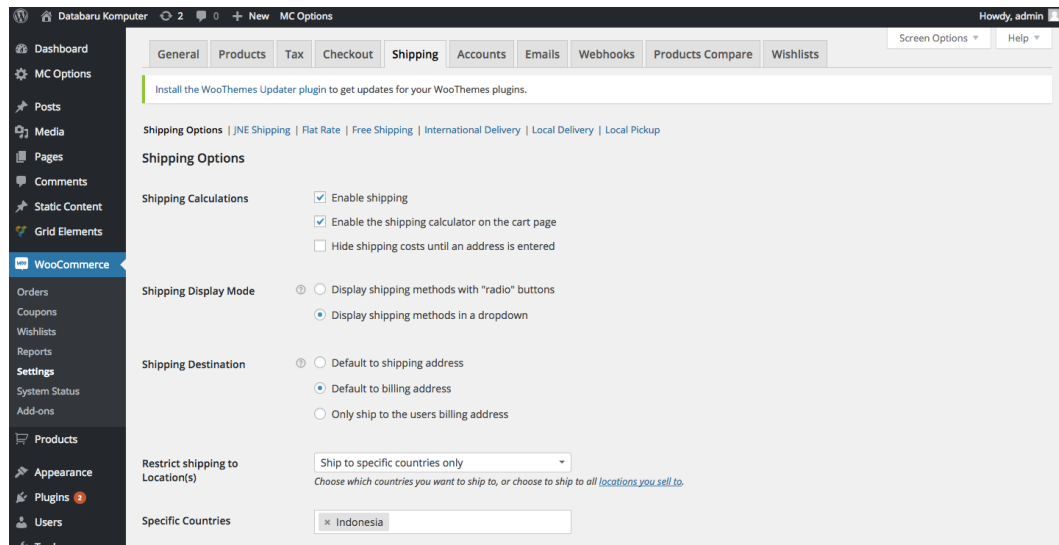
Databaru Komputer 2 0 + New MC Options Howdy, admin

Dashboard
MC Options
Posts
Media
Pages
Comments
Static Content
Grid Elements
WooCommerce
Orders
Coupons
Wishlists
Reports
Settings
System Status
Add-ons
Products
Appearance
Plugins 2
Users

Screen Options ▾ Help ▾

General | Products | Tax | Checkout | Shipping | Accounts | Emails | Webhooks | Products Compare | Wishlists

Install the WooThemes Updater plugin to get updates for your WooThemes plugins.

Shipping Options | JNE Shipping | Flat Rate | Free Shipping | International Delivery | Local Delivery | Local Pickup

Shipping Options

Shipping Calculations
Enable shipping
Enable the shipping calculator on the cart page
Hide shipping costs until an address is entered

Shipping Display Mode
Display shipping methods with "radio" buttons
Display shipping methods in a dropdown

Shipping Destination
Default to shipping address
Default to billing address
Only ship to the users billing address

Restrict shipping to Location(s)
Ship to specific countries only
Choose which countries you want to ship to, or choose to ship to all locations you sell to.

Specific Countries
× Indonesia